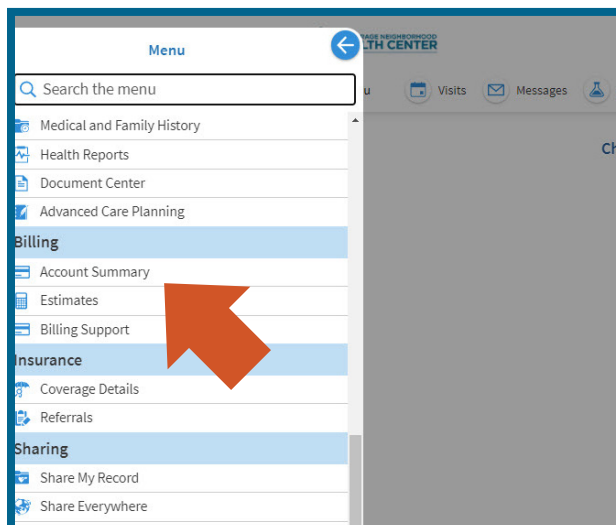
Menu

Search the menu

Medical and Family History
Health Reports
Document Center
Advanced Care Planning

Billing
Account Summary
Estimates
Billing Support

Insurance
Coverage Details
Referrals

Sharing
Share My Record
Share Everywhere

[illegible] NEIGHBORHOOD
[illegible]LTH CENTER

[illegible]u
Visits
Messages

Ch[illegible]